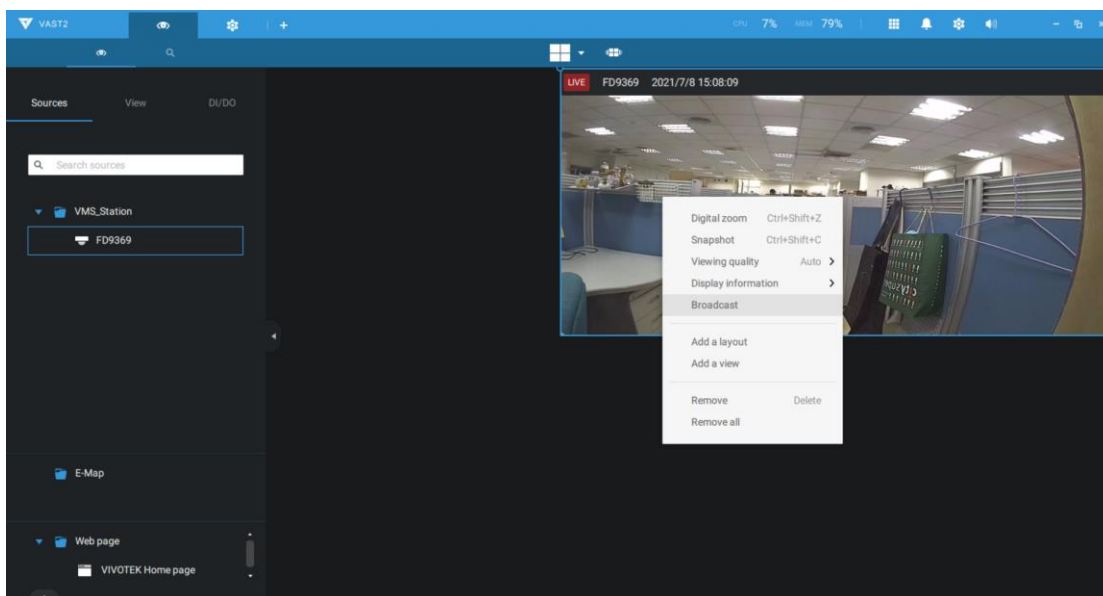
VAST2

CPU 7% MEM 79%

Sources View DI/DO

Search sources

VMS_Station

FD9369

E-Map

Web page

VIVOTEK Home page

LIVE FD9369 2021/7/8 15:08:09

Digital zoom Ctrl+Shift+Z
Snapshot Ctrl+Shift+C
Viewing quality Auto
Display information
Broadcast

Add a layout
Add a view

Remove Delete
Remove all